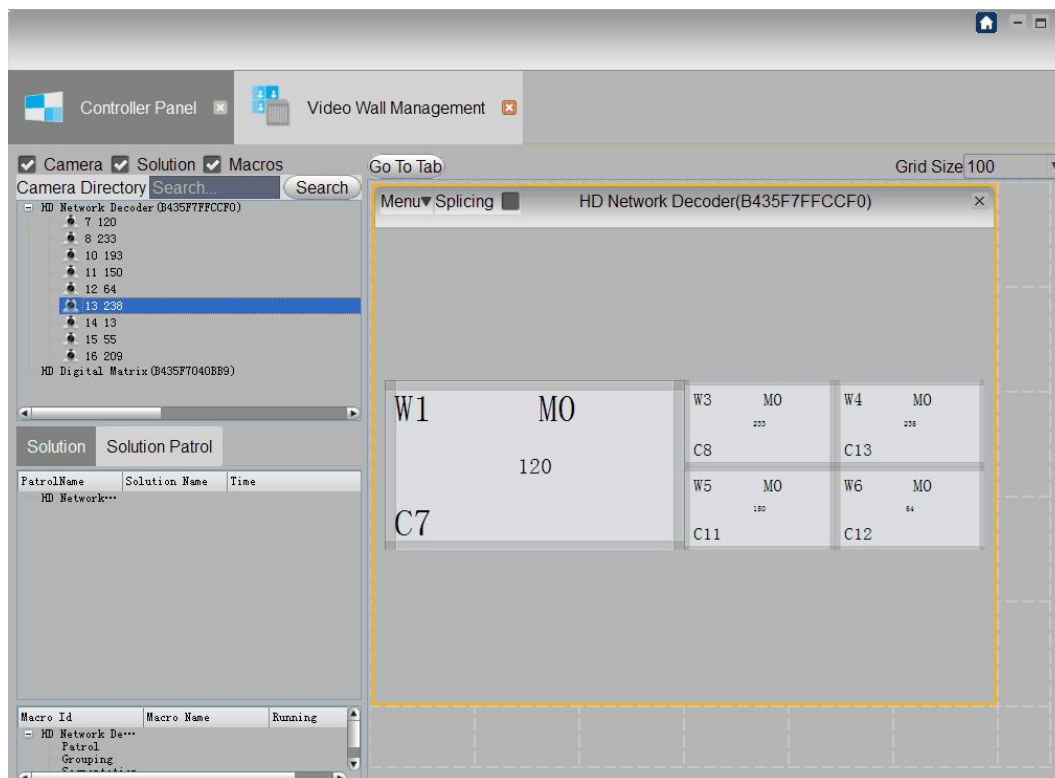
Controller Panel

Video Wall Management

Camera Solution Macros

Camera Directory Search... Search

HD Network Decoder(B435F7FFCCF0)
7 120
8 233
10 193
11 150
12 64
13 238
14 13
15 55
16 209
HD Digital Matrix(B435F7040BB9)

Solution Solution Patrol

| PatrolName | Solution Name | Time |
|---|---|---|
| HD Network··· | | |

| Macro Id | Macro Name | Running |
|---|---|---|
| HD Network De··· | | |
| Patrol | | |
| Grouping | | |
| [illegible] | | |

Go To Tab

Grid Size 100

Menu▾ Splicing HD Network Decoder(B435F7FFCCF0) ×

W1 M0
120
C7

W3 M0
233
C8

W4 M0
238
C13

W5 M0
150
C11

W6 M0
64
C12